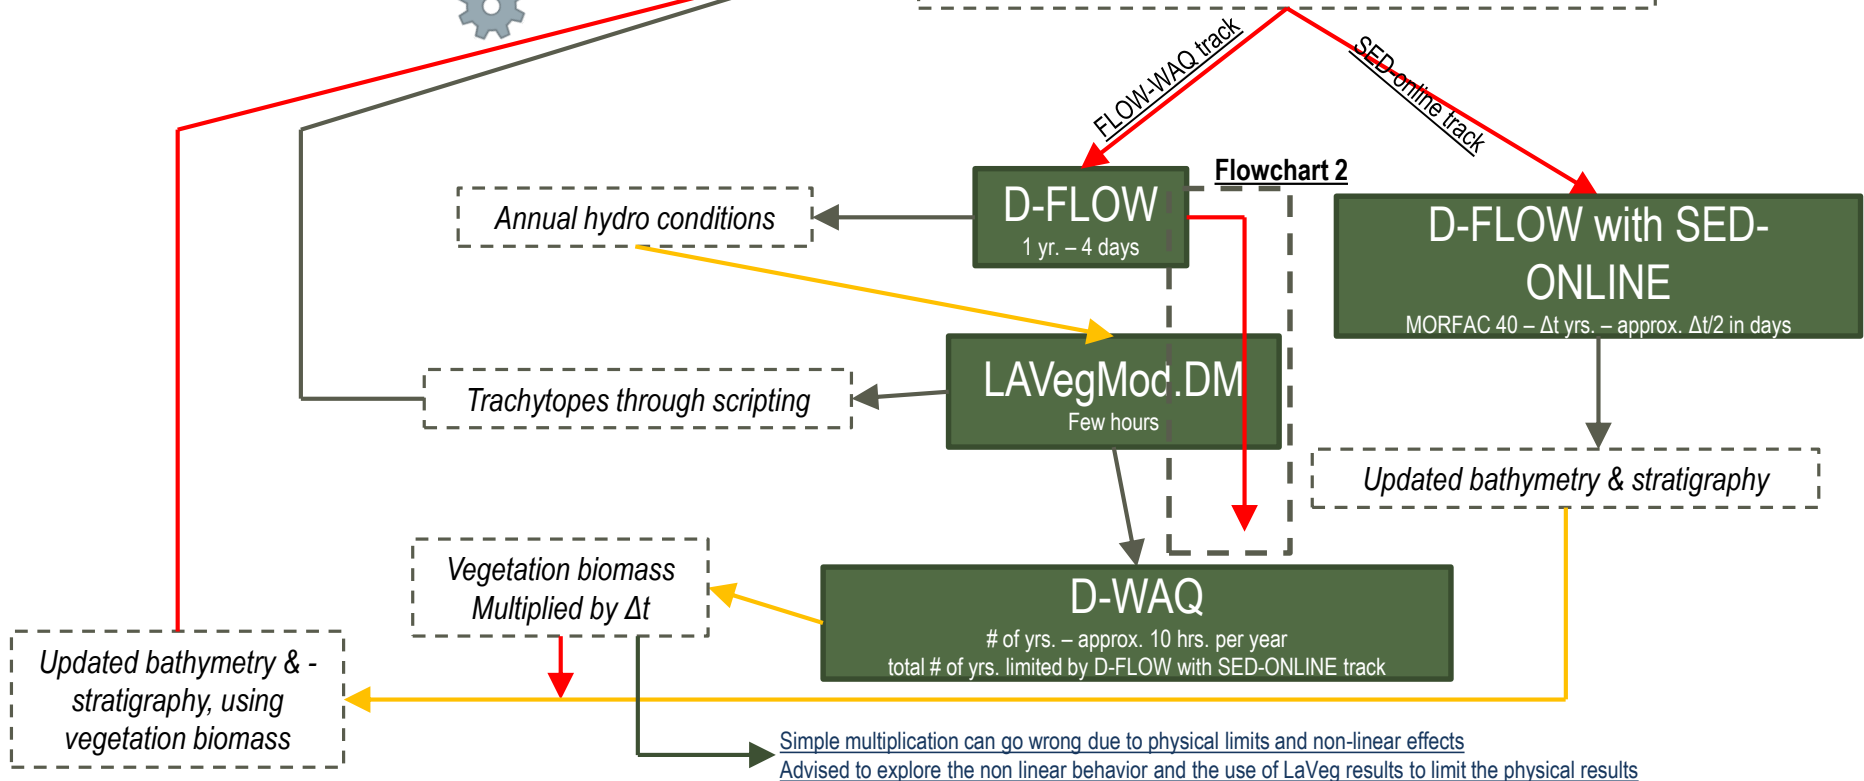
FLOW-WAQ track

SED-online track

Flowchart 2

D-FLOW
1 yr. – 4 days

Annual hydro conditions

D-FLOW with SED-ONLINE
MORFAC 40 – Δt yrs. – approx. Δt/2 in days

LAVegMod.DM
Few hours

Trachytopes through scripting

Updated bathymetry & stratigraphy

Vegetation biomass Multiplied by Δt

D-WAQ
# of yrs. – approx. 10 hrs. per year
total # of yrs. limited by D-FLOW with SED-ONLINE track

Updated bathymetry & - stratigraphy, using vegetation biomass

Simple multiplication can go wrong due to physical limits and non-linear effects
Advised to explore the non linear behavior and the use of LaVeg results to limit the physical results